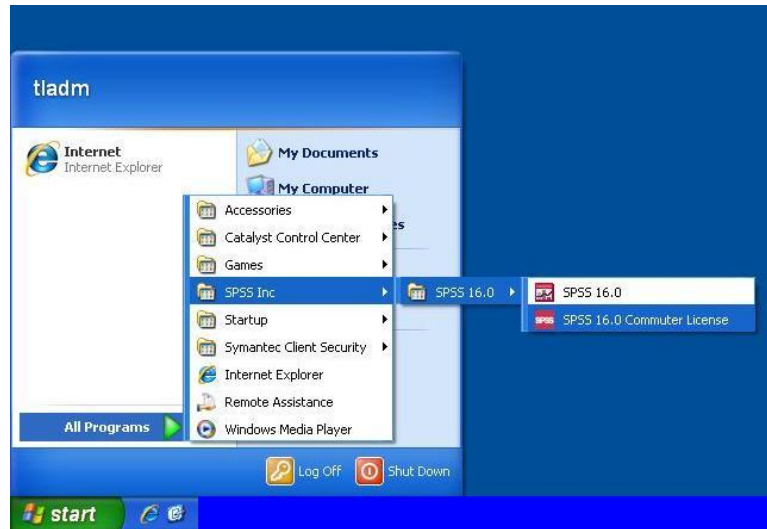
tladm

Internet
Internet Explorer

My Documents

My Computer

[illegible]es

Accessories
Catalyst Control Center
Games
SPSS Inc
Startup
Symantec Client Security
Internet Explorer
Remote Assistance
Windows Media Player

SPSS 16.0

SPSS 16.0
SPSS 16.0 Commuter License

All Programs

Log Off
Shut Down

start